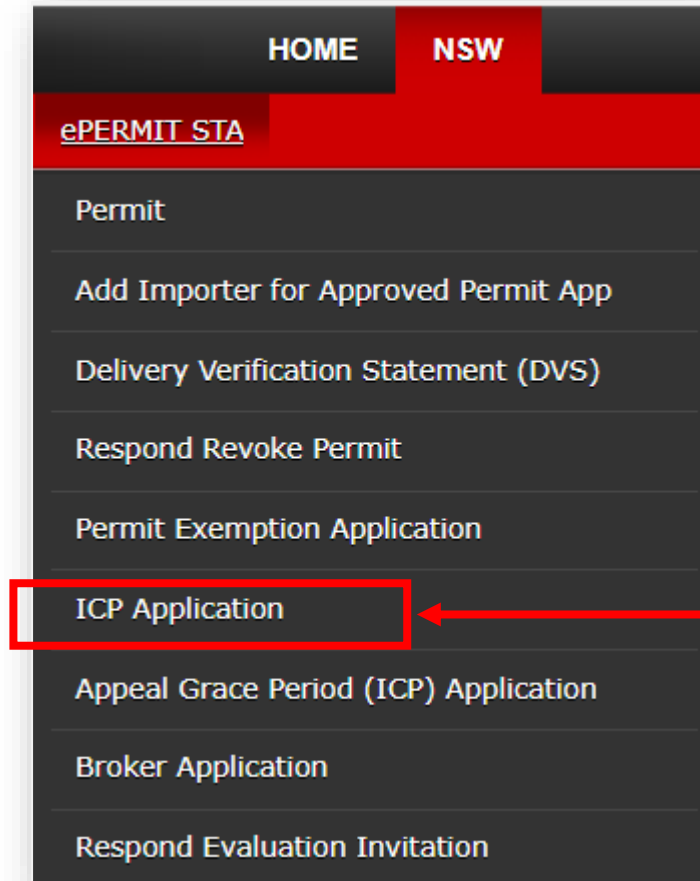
HOME NSW

ePERMIT STA

Permit

Add Importer for Approved Permit App

Delivery Verification Statement (DVS)

Respond Revoke Permit

Permit Exemption Application

ICP Application

Appeal Grace Period (ICP) Application

Broker Application

Respond Evaluation Invitation